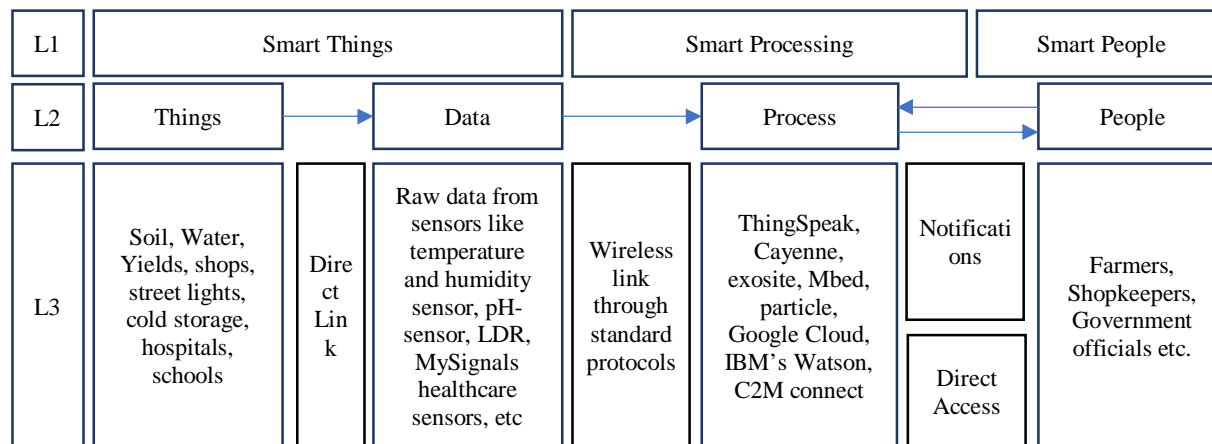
| L1 | Smart Things | | | Smart Processing | | | Smart People |
|---|---|---|---|---|---|---|---|
| L2 | Things | | Data | | Process | | People |
| L3 | Soil, Water, Yields, shops, street lights, cold storage, hospitals, schools | Direct Link | Raw data from sensors like temperature and humidity sensor, pH-sensor, LDR, MySignals healthcare sensors, etc | Wireless link through standard protocols | ThingSpeak, Cayenne, exosite, Mbed, particle, Google Cloud, IBM's Watson, C2M connect | Notifications<br>Direct Access | Farmers, Shopkeepers, Government officials etc. |